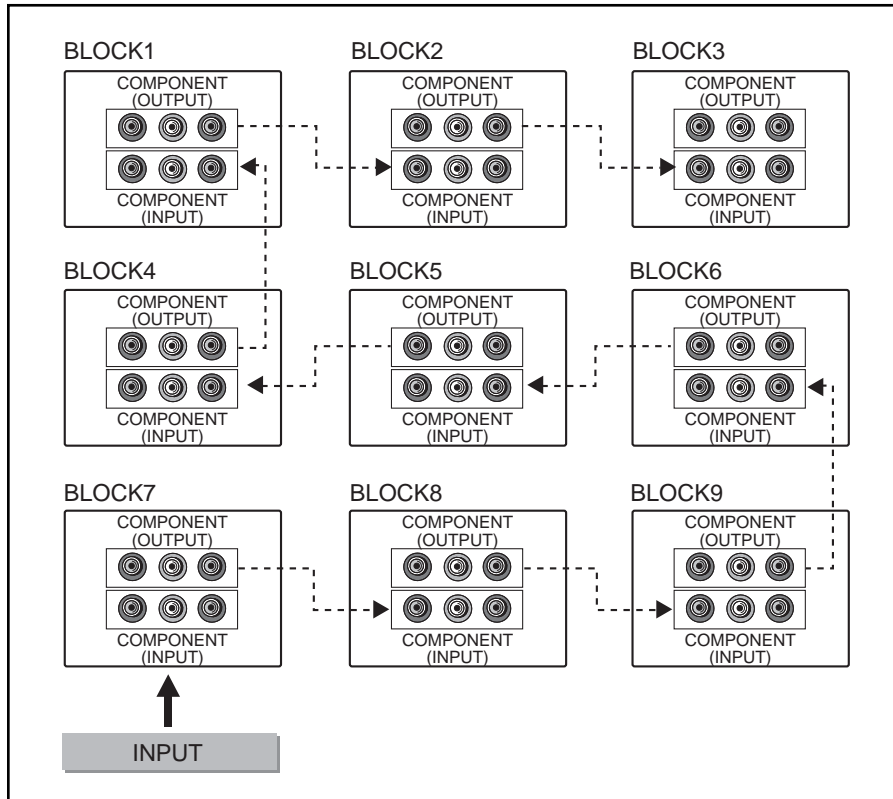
BLOCK1
COMPONENT
(OUTPUT)
COMPONENT
(INPUT)

BLOCK2
COMPONENT
(OUTPUT)
COMPONENT
(INPUT)

BLOCK3
COMPONENT
(OUTPUT)
COMPONENT
(INPUT)

BLOCK4
COMPONENT
(OUTPUT)
COMPONENT
(INPUT)

BLOCK5
COMPONENT
(OUTPUT)
COMPONENT
(INPUT)

BLOCK6
COMPONENT
(OUTPUT)
COMPONENT
(INPUT)

BLOCK7
COMPONENT
(OUTPUT)
COMPONENT
(INPUT)

BLOCK8
COMPONENT
(OUTPUT)
COMPONENT
(INPUT)

BLOCK9
COMPONENT
(OUTPUT)
COMPONENT
(INPUT)

INPUT